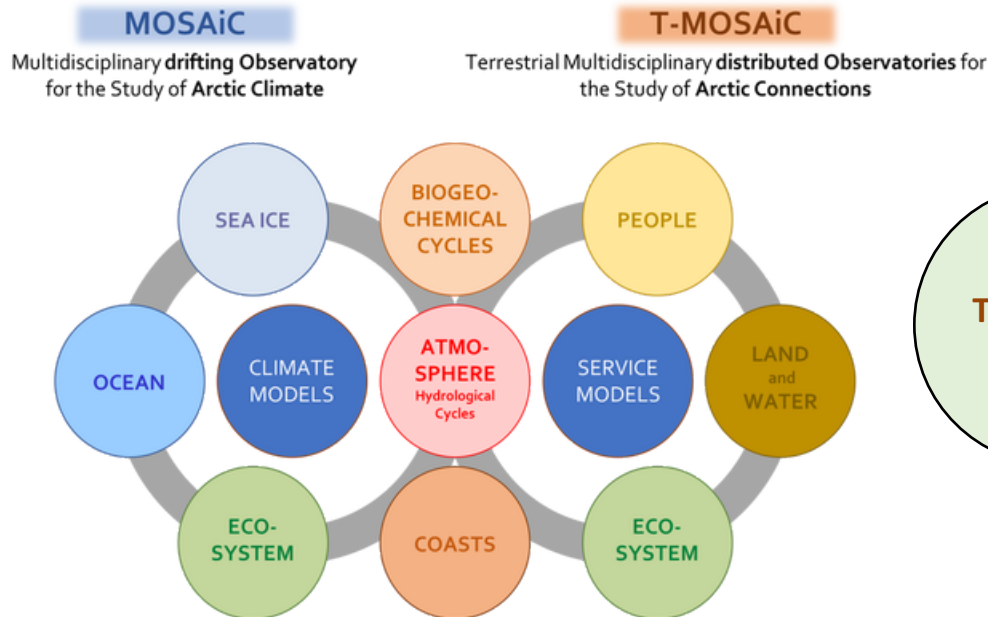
MOSAiC

Multidisciplinary drifting Observatory for the Study of Arctic Climate

T-MOSAiC

Terrestrial Multidisciplinary distributed Observatories for the Study of Arctic Connections

SEA ICE

BIOGEO-CHEMICAL CYCLES

PEOPLE

OCEAN

CLIMATE MODELS

ATMO-SPHERE Hydrological Cycles

SERVICE MODELS

LAND and WATER

ECO-SYSTEM

COASTS

ECO-SYSTEM

T